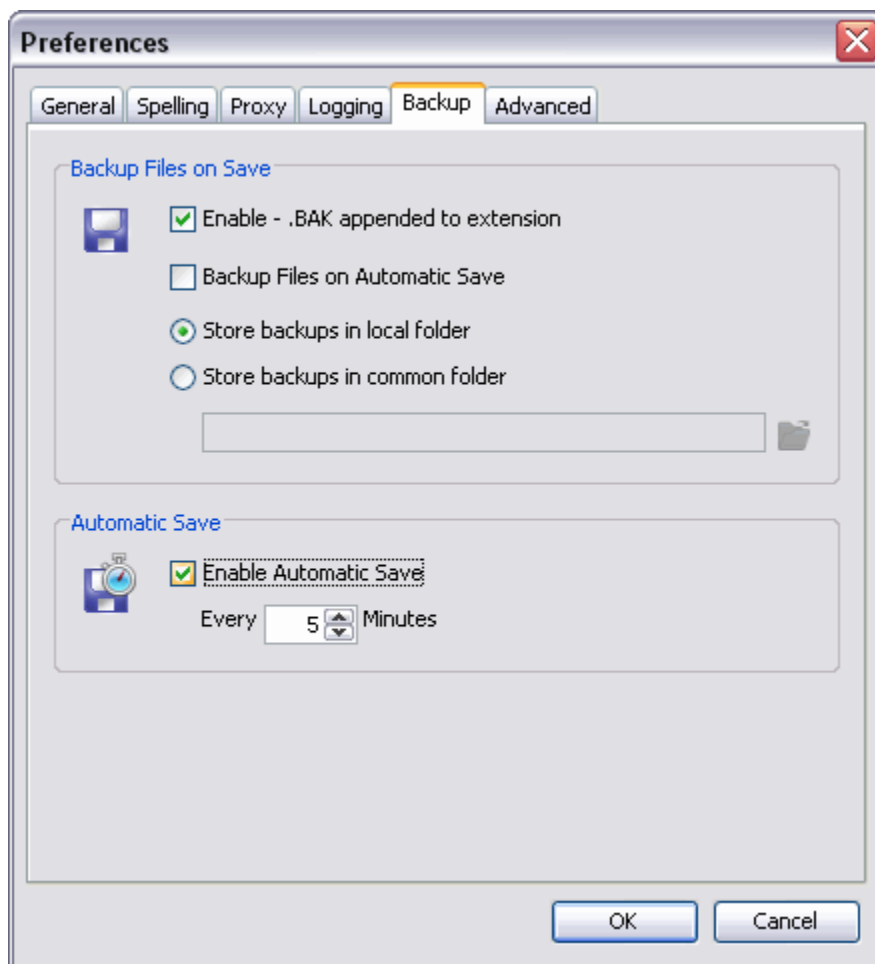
Preferences

General Spelling Proxy Logging Backup Advanced

Backup Files on Save

Enable - .BAK appended to extension

Backup Files on Automatic Save

Store backups in local folder

Store backups in common folder

Automatic Save

Enable Automatic Save

Every 5 Minutes

OK Cancel